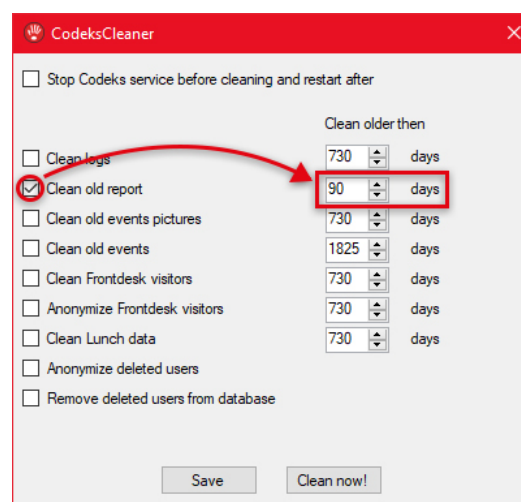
CodeksCleaner

Stop Codeks service before cleaning and restart after

Clean older then

Clean logs 730 days
Clean old report 90 days
Clean old events pictures 730 days
Clean old events 1825 days
Clean Frontdesk visitors 730 days
Anonymize Frontdesk visitors 730 days
Clean Lunch data 730 days
Anonymize deleted users
Remove deleted users from database

Save Clean now!